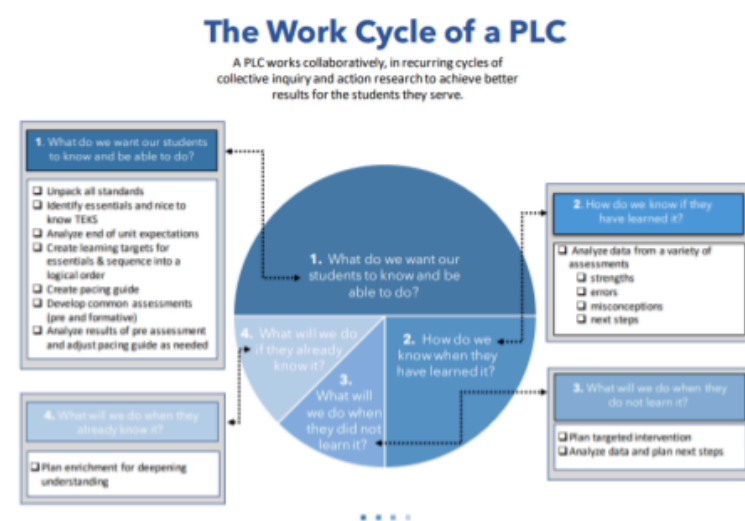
The Work Cycle of a PLC

A PLC works collaboratively, in recurring cycles of collective inquiry and action research to achieve better results for the students they serve.

1. What do we want our students to know and be able to do?

❑ Unpack all standards
❑ Identify essentials and nice to know TEKS
❑ Analyze end of unit expectations
❑ Create learning targets for essentials & sequence into a logical order
❑ Create pacing guide
❑ Develop common assessments (pre and formative)
❑ Analyze results of pre assessment and adjust pacing guide as needed

4. What will we do when they already know it?

❑ Plan enrichment for deepening understanding

1. What do we want our students to know and be able to do?

2. How do we know when they have learned it?

3. What will we do when they did not learn it?

4. What will we do if they already know it?

2. How do we know if they have learned it?

❑ Analyze data from a variety of assessments
❑ strengths
❑ errors
❑ misconceptions
❑ next steps

3. What will we do when they do not learn it?

❑ Plan targeted intervention
❑ Analyze data and plan next steps